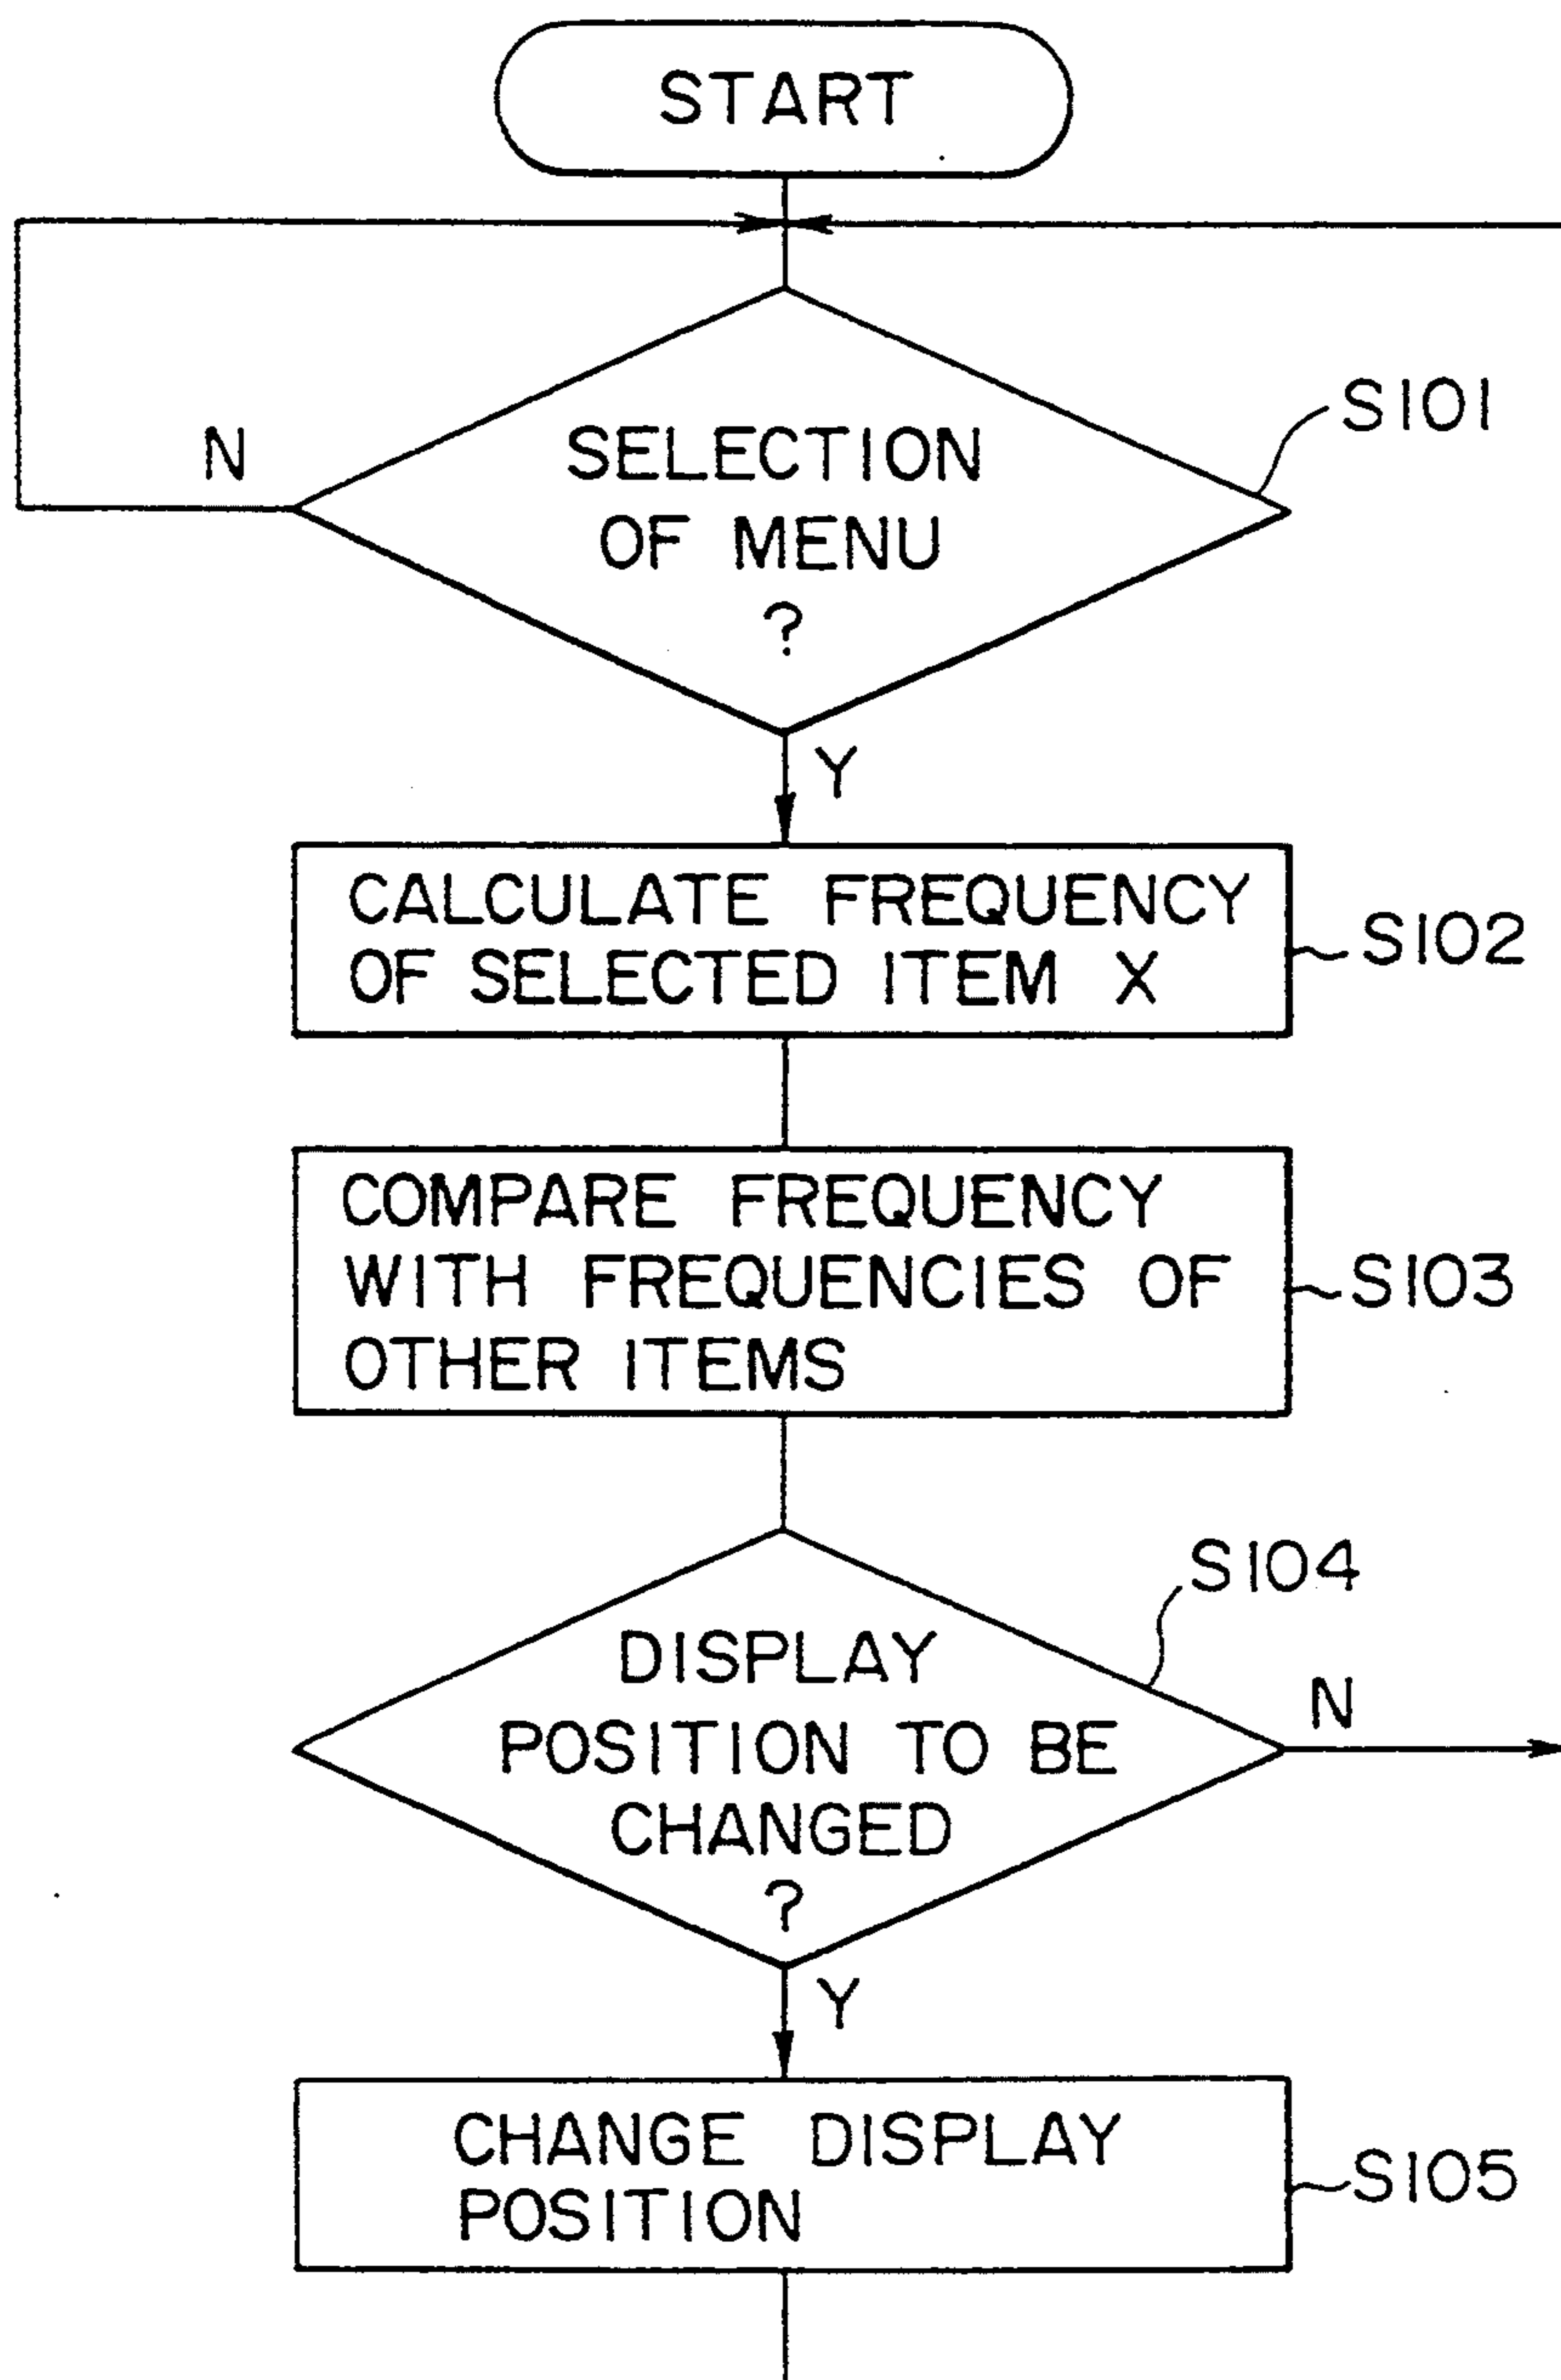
START

N

SELECTION OF MENU ?

S101

Y

CALCULATE FREQUENCY OF SELECTED ITEM X

S102

COMPARE FREQUENCY WITH FREQUENCIES OF OTHER ITEMS

S103

S104

DISPLAY POSITION TO BE CHANGED ?

N

Y

CHANGE DISPLAY POSITION

S105